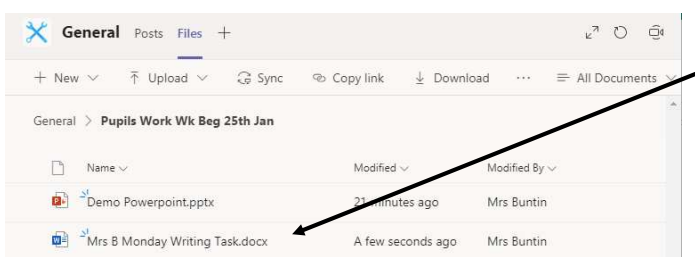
General Posts Files +

+ New ⌄ Upload ⌄ Sync Copy link Download ··· All Documents ⌄

General > Pupils Work Wk Beg 25th Jan

| Name ⌄ | Modified ⌄ | Modified By ⌄ |
|---|---|---|
| Demo Powerpoint.pptx | 21 minutes ago | Mrs Buntin |
| Mrs B Monday Writing Task.docx | A few seconds ago | Mrs Buntin |